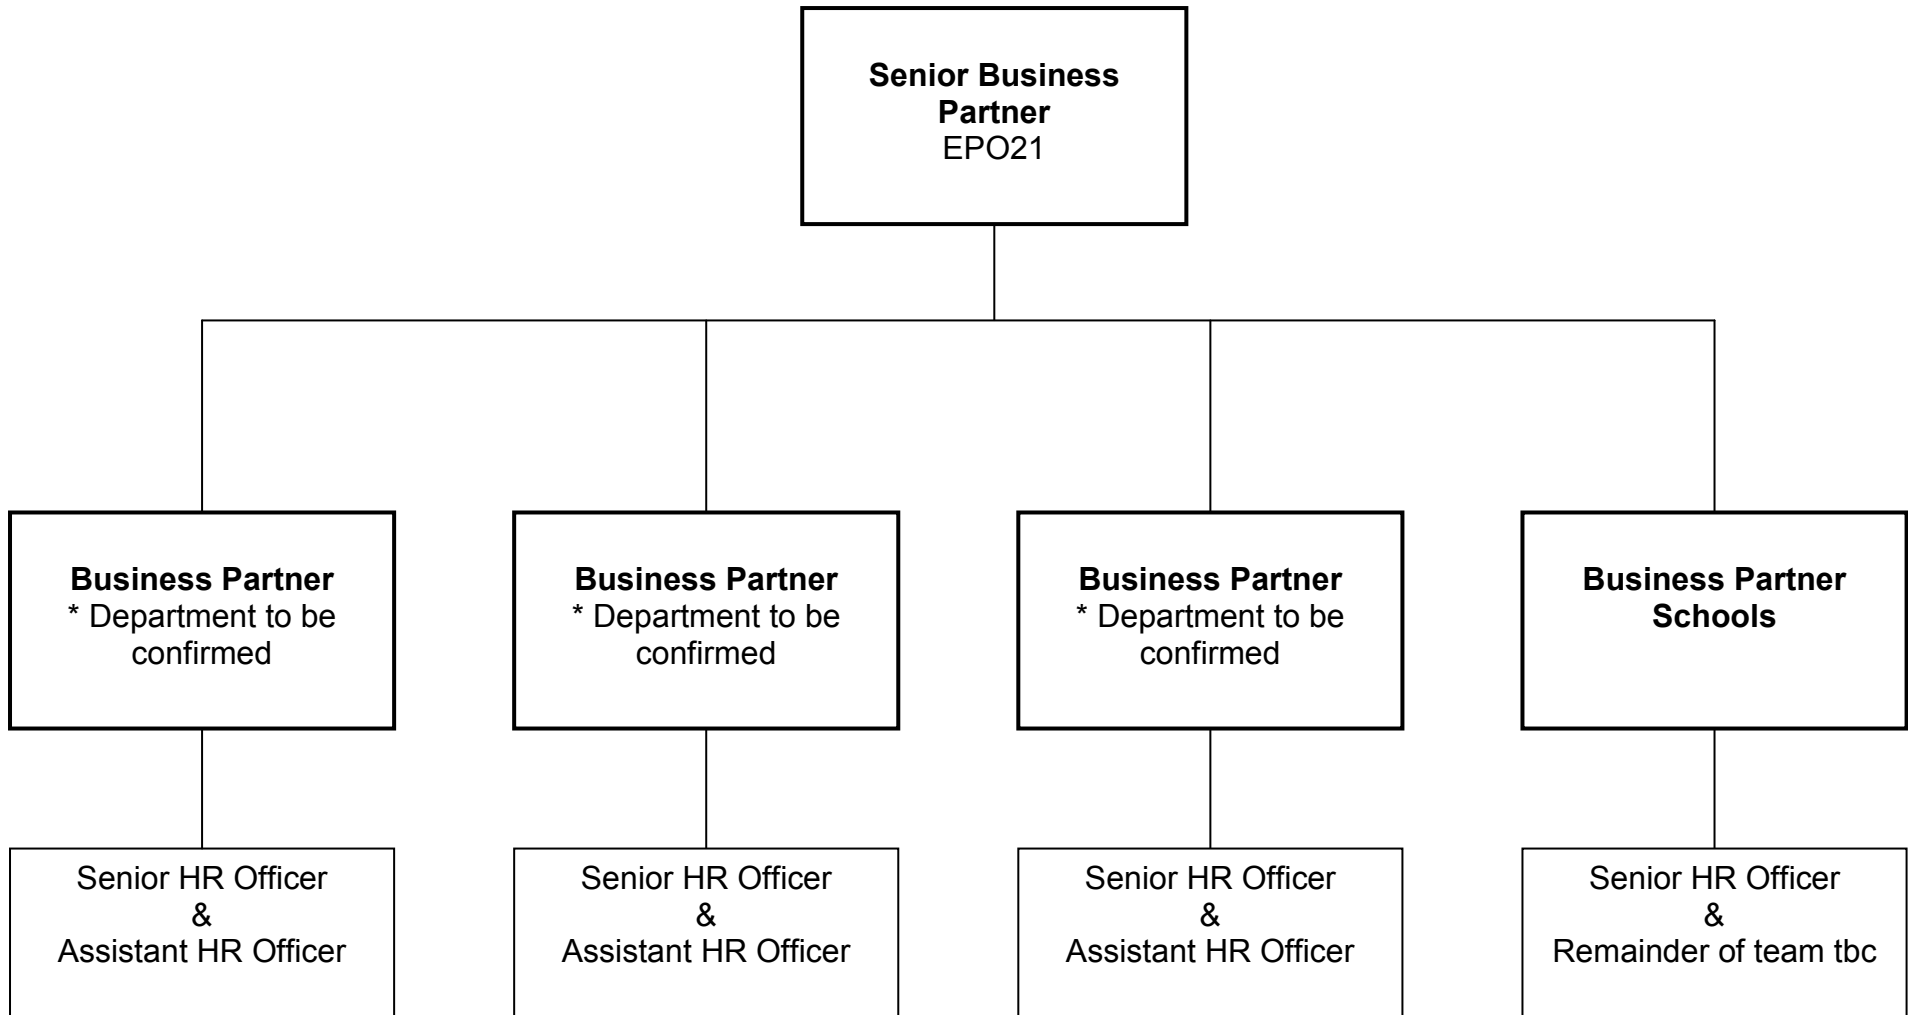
Senior Business Partner
EPO21

Business Partner
* Department to be confirmed

Business Partner
* Department to be confirmed

Business Partner
* Department to be confirmed

Business Partner
Schools

Senior HR Officer
&
Assistant HR Officer

Senior HR Officer
&
Assistant HR Officer

Senior HR Officer
&
Assistant HR Officer

Senior HR Officer
&
Remainder of team tbc